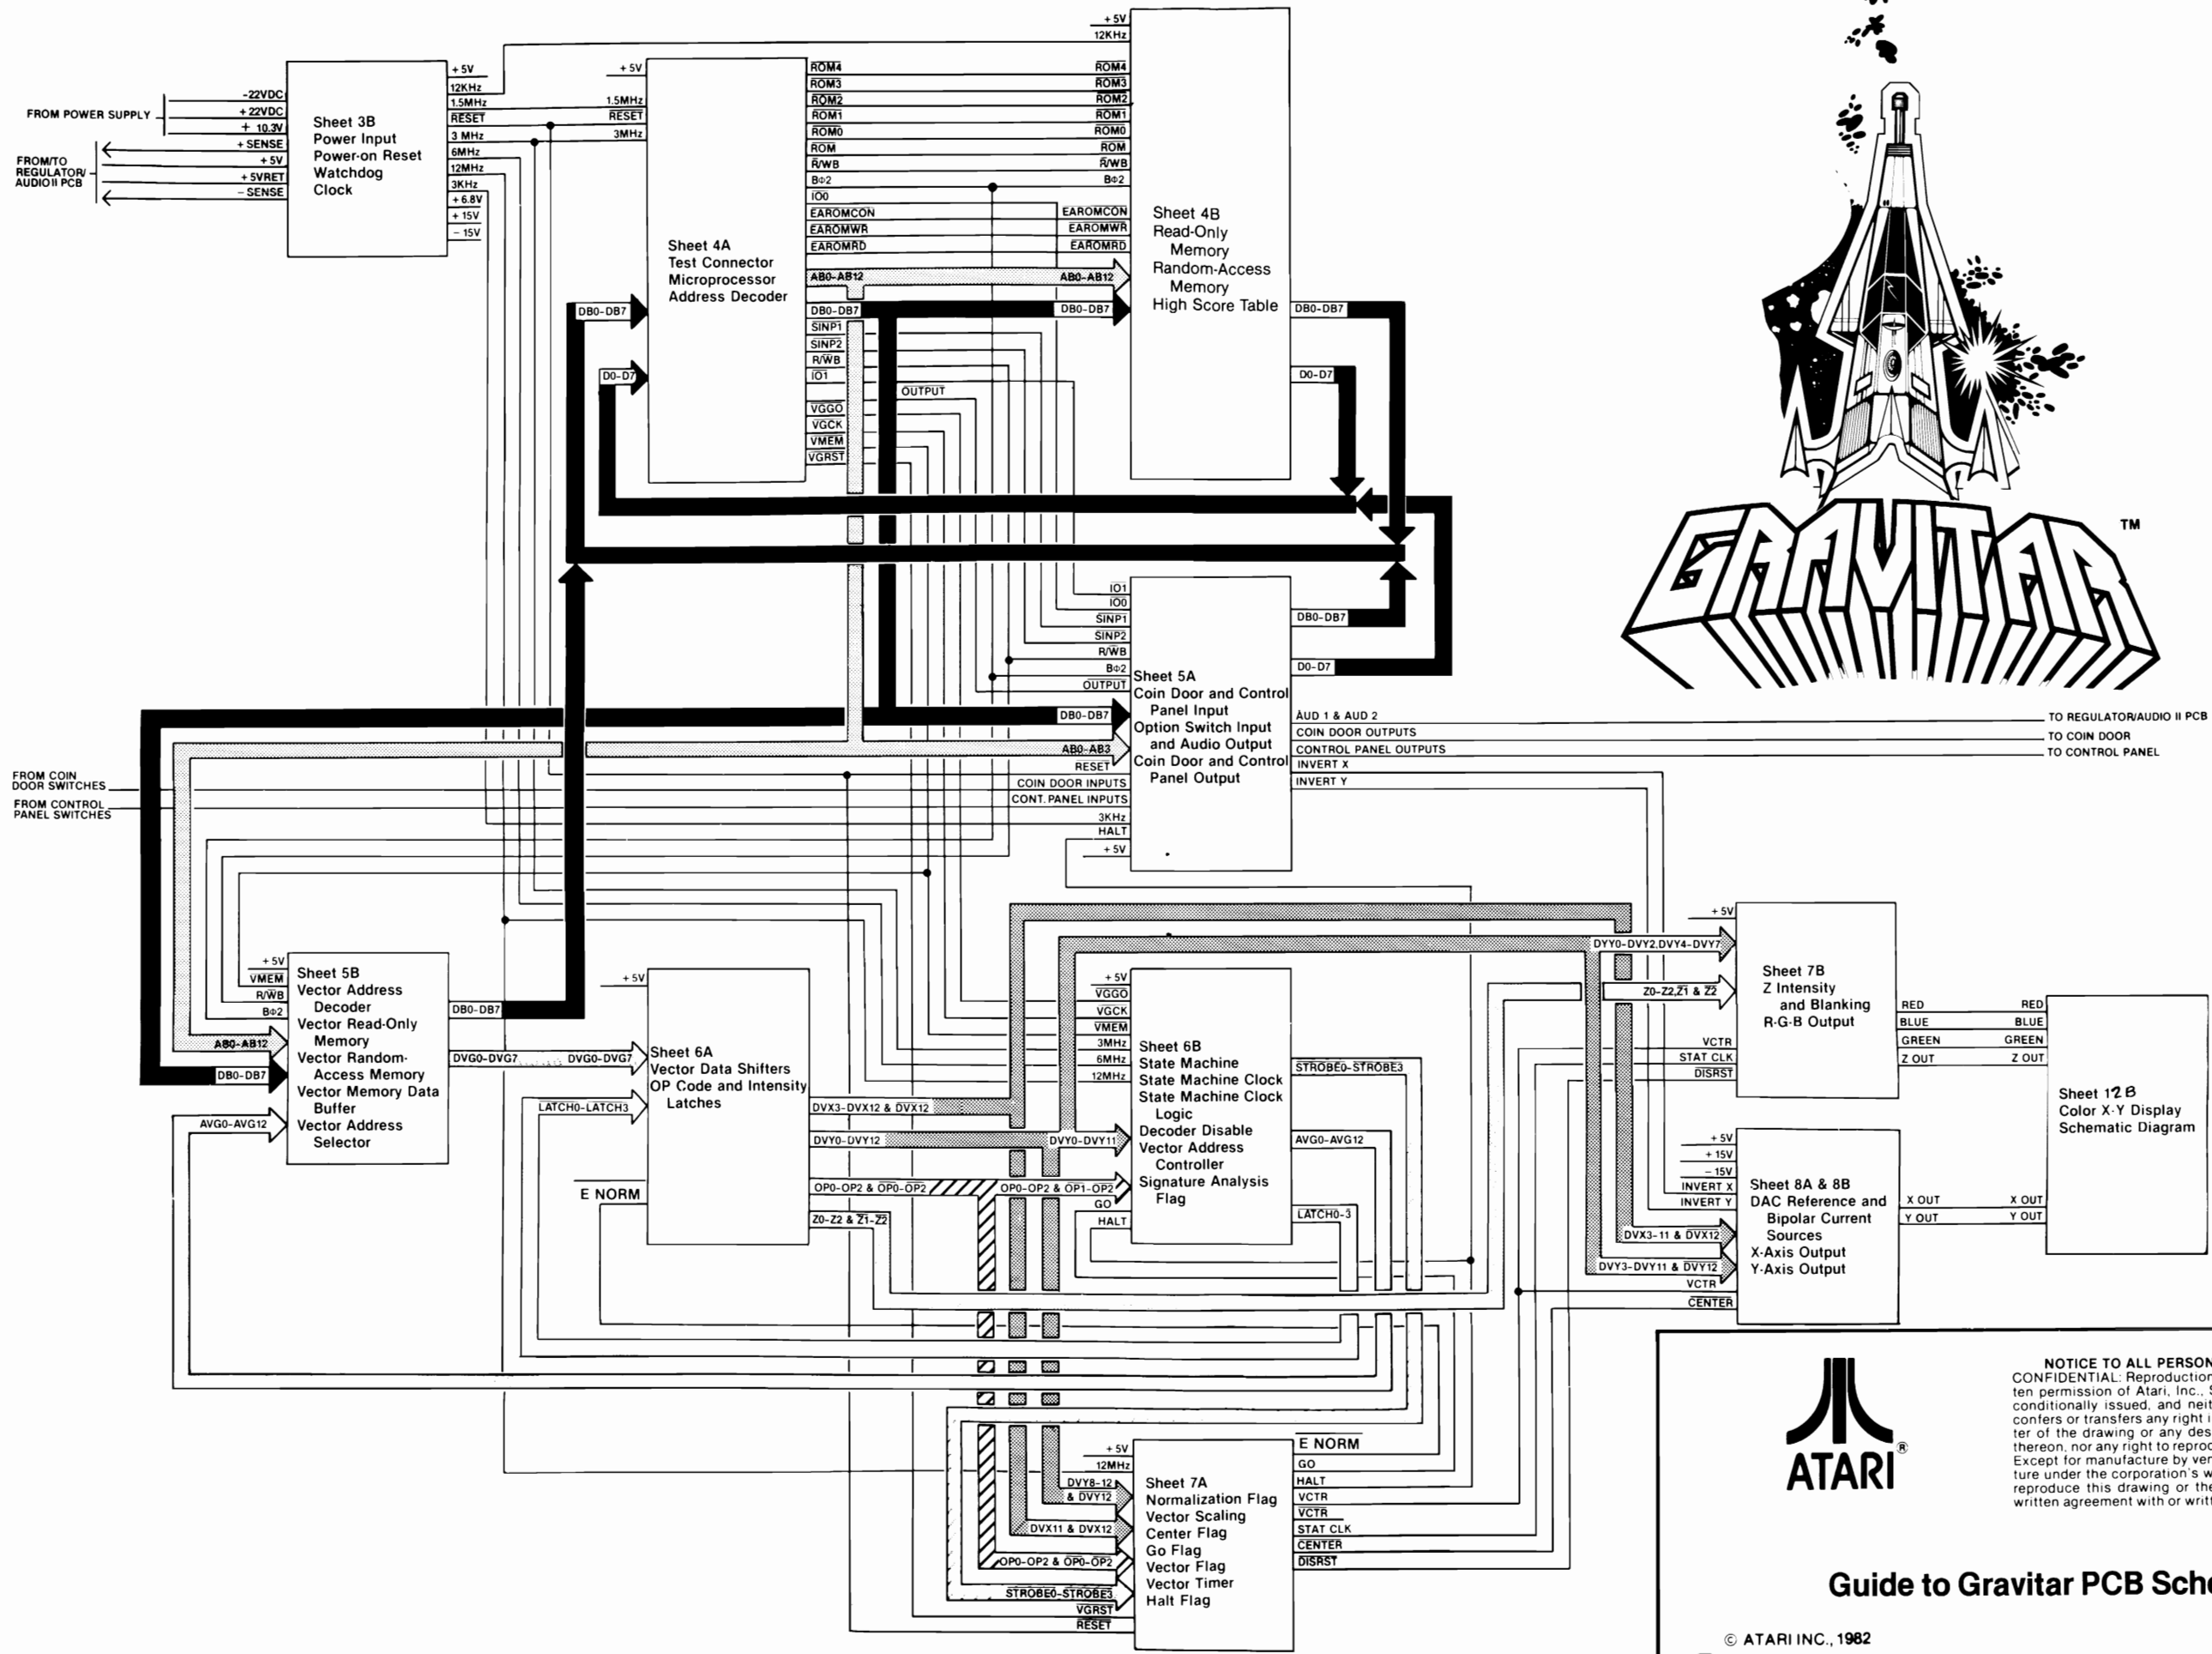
FROM POWER SUPPLY

-22VDC
+22VDC
+ 10.3V
+SENSE
+5V
+5VRET
-SENSE

FROM/TO REGULATOR/ AUDIO II PCB

Sheet 3B
Power Input
Power-on Reset
Watchdog
Clock

+5V
12KHz
1.5MHz
RESET
3 MHz
6MHz
12MHz
3KHz
+6.8V
+15V
-15V

+5V
1.5MHz
RESET
3MHz

Sheet 4A
Test Connector
Microprocessor
Address Decoder

DB0-DB7
D0-D7

ROM4
ROM3
ROM2
ROM1
ROM0
ROM
R/WB
B$\phi$2
IO0
EAROMCON
EAROMWR
EAROMRD
AB0-AB12
DB0-DB7
SINP1
SINP2
R/WB
IO1
VGGO
VGCK
VMEM
VGRST
OUTPUT

+5V
12KHz
ROM4
ROM3
ROM2
ROM1
ROM0
ROM
R/WB
B$\phi$2
EAROMCON
EAROMWR
EAROMRD
AB0-AB12
DB0-DB7

Sheet 4B
Read-Only
Memory
Random-Access
Memory
High Score Table

DB0-DB7
D0-D7

GRAVITAR™

IO1
IO0
SINP1
SINP2
R/WB
B$\phi$2
OUTPUT
DB0-DB7
AB0-AB3
RESET
COIN DOOR INPUTS
CONT. PANEL INPUTS
3KHz
HALT
+5V

Sheet 5A
Coin Door and Control
Panel Input
Option Switch Input
and Audio Output
Coin Door and Control
Panel Output

DB0-DB7
D0-D7
AUD 1 & AUD 2
COIN DOOR OUTPUTS
CONTROL PANEL OUTPUTS
INVERT X
INVERT Y

TO REGULATOR/AUDIO II PCB
TO COIN DOOR
TO CONTROL PANEL

FROM COIN DOOR SWITCHES
FROM CONTROL PANEL SWITCHES

+5V
VMEM
R/WB
B$\phi$2
AB0-AB12
DB0-DB7
AVG0-AVG12

Sheet 5B
Vector Address
Decoder
Vector Read-Only
Memory
Vector Random-
Access Memory
Vector Memory Data
Buffer
Vector Address
Selector

DB0-DB7
DVG0-DVG7

+5V
DVG0-DVG7
LATCH0-LATCH3
E NORM

Sheet 6A
Vector Data Shifters
OP Code and Intensity
Latches

DVX3-DVX12 & DVX12
DVY0-DVY12
OP0-OP2 & OP0-OP2
Z0-Z2 & Z1-Z2

+5V
VGGO
VGCK
VMEM
3MHz
6MHz
12MHz
DVY0-DVY11
OP0-OP2 & OP1-OP2
GO
HALT

Sheet 6B
State Machine
State Machine Clock
State Machine Clock
Logic
Decoder Disable
Vector Address
Controller
Signature Analysis
Flag

STROBE0-STROBE3
AVG0-AVG12
LATCH0-3

+5V
DVY0-DVY2,DVY4-DVY7
Z0-Z2,Z1 & Z2
VCTR
STAT CLK
DISRST

Sheet 7B
Z Intensity
and Blanking
R-G-B Output

RED
BLUE
GREEN
Z OUT

RED
BLUE
GREEN
Z OUT

Sheet 12B
Color X-Y Display
Schematic Diagram

+5V
+15V
-15V
INVERT X
INVERT Y
DVX3-11 & DVX12
DVY3-DVY11 & DVY12
VCTR
CENTER

Sheet 8A & 8B
DAC Reference and
Bipolar Current
Sources
X-Axis Output
Y-Axis Output

X OUT
Y OUT
X OUT
Y OUT

+5V
12MHz
DVY8-12 & DVY12
DVX11 & DVX12
OP0-OP2 & OP0-OP2
STROBE0-STROBE3
VGRST
RESET

Sheet 7A
Normalization Flag
Vector Scaling
Center Flag
Go Flag
Vector Flag
Vector Timer
Halt Flag

E NORM
GO
HALT
VCTR
VCTR
STAT CLK
CENTER
DISRST

ATARI®

NOTICE TO ALL PERSON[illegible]
CONFIDENTIAL: Reproduction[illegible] ten permission of Atari, Inc., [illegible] conditionally issued, and neit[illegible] confers or transfers any right i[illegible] ter of the drawing or any des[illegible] thereon, nor any right to reproc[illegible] Except for manufacture by ver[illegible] ture under the corporation's w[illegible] reproduce this drawing or the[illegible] written agreement with or writ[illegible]

Guide to Gravitar PCB Sch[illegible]

© ATARI INC., 1982